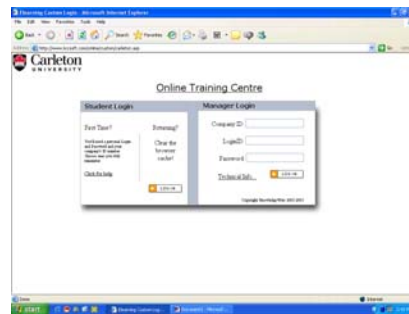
Elearning Carleton Login - Microsoft Internet Explorer

File Edit View Favorites Tools Help

Back Search Favorites

Address http://www.kccsoft.com/online/carleton/carleton.asp

Go

Carleton
UNIVERSITY

Online Training Centre

Student Login

First Time?

You'll need a personal Login and Password and your company's ID number. Choose your own ID, password

Click for help

Returning?

Clear the browser cache!

LOG IN

Manager Login

Company ID

LoginID

Password

Technical Info...

LOG IN

Copyright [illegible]

Done

Internet

start

Elearning Carleton Log...

Document1 - Microsoft...